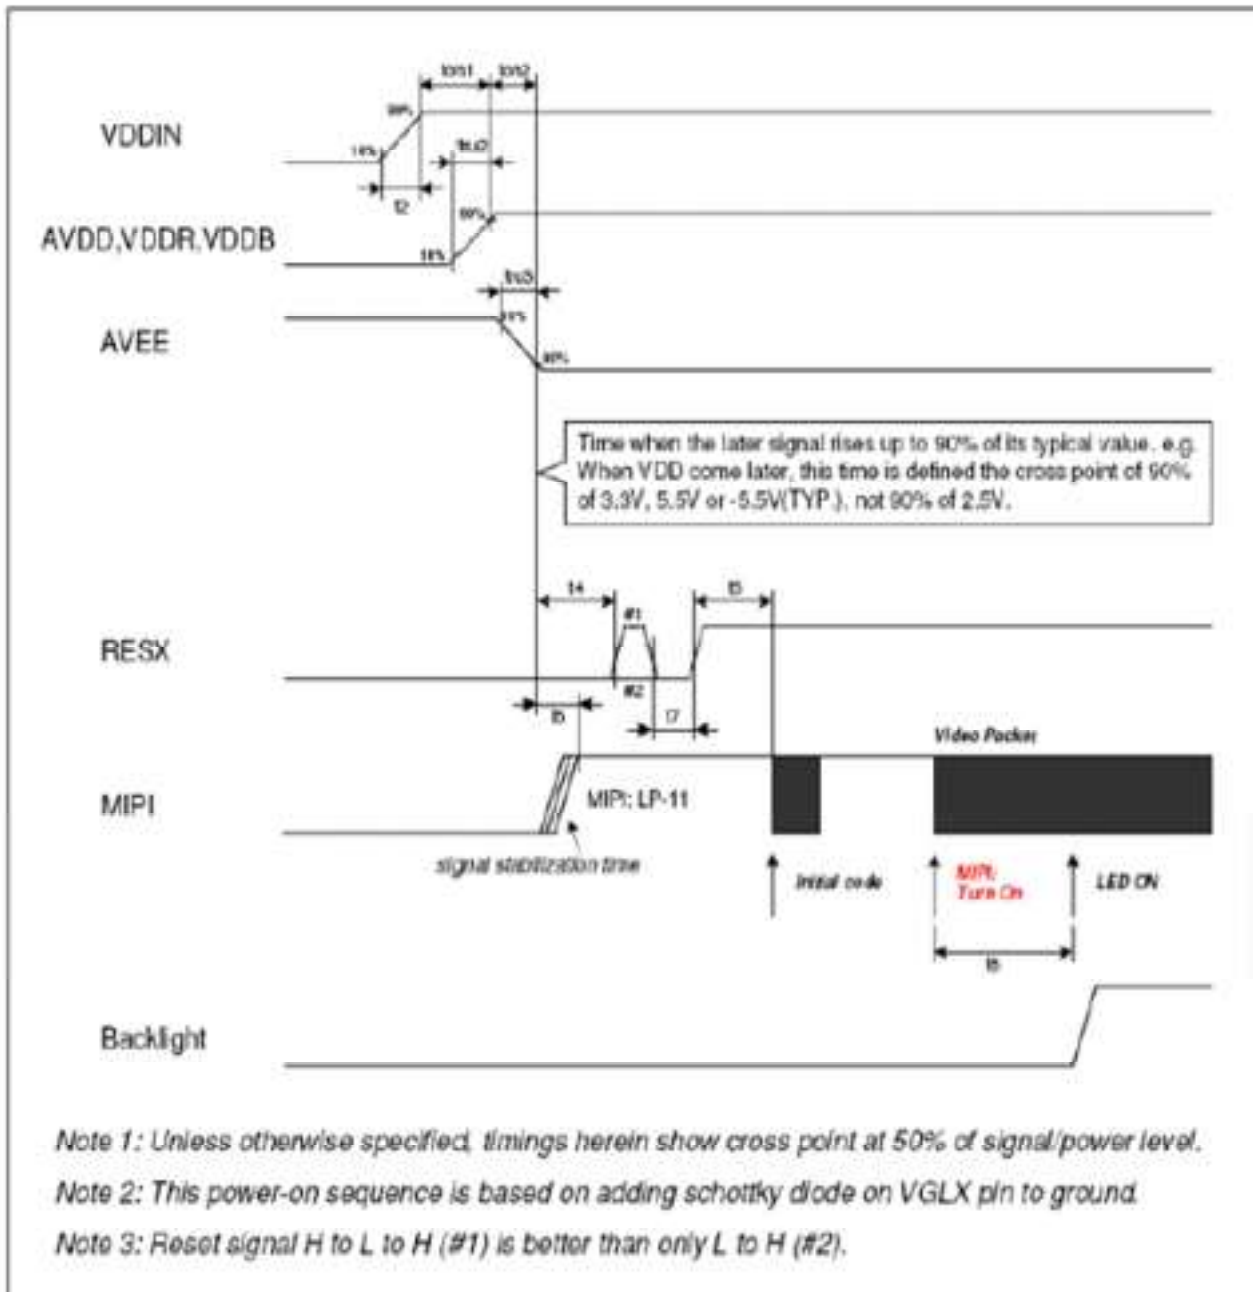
ton1 ton2

VDDIN

90%

10%

t2

tu2

90%

AVDD,VDDR,VDDB

10%

tu3

10%

AVEE

90%

Time when the later signal rises up to 90% of its typical value. e.g. When VDD come later, this time is defined the cross point of 90% of 3.3V, 5.5V or -5.5V(TYP.), not 90% of 2.5V.

t4

#1

t5

RESX

#2

t7

t6

Video Packet

MIPI

MIPI: LP-11

signal stabilization time

Initial code

MIPI Turn On

LED ON

t8

Backlight

Note 1: Unless otherwise specified, timings herein show cross point at 50% of signal/power level.

Note 2: This power-on sequence is based on adding schottky diode on VGLX pin to ground.

Note 3: Reset signal H to L to H (#1) is better than only L to H (#2).